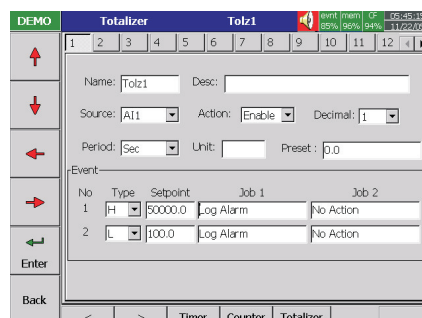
DEMO Totalizer Tolz1 evnt 85% mem 96% CF 94% 05:45:1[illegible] 11/22/0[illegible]

1 2 3 4 5 6 7 8 9 10 11 12

Name: Tolz1 Desc:

Source: AI1 Action: Enable Decimal: 1

Period: Sec Unit: Preset : 0.0

Event

| No | Type | Setpoint | Job 1 | Job 2 |
|---|---|---|---|---|
| 1 | H | 50000.0 | Log Alarm | No Action |
| 2 | L | 100.0 | Log Alarm | No Action |

Enter

Back

< > Timer Counter Totalizer